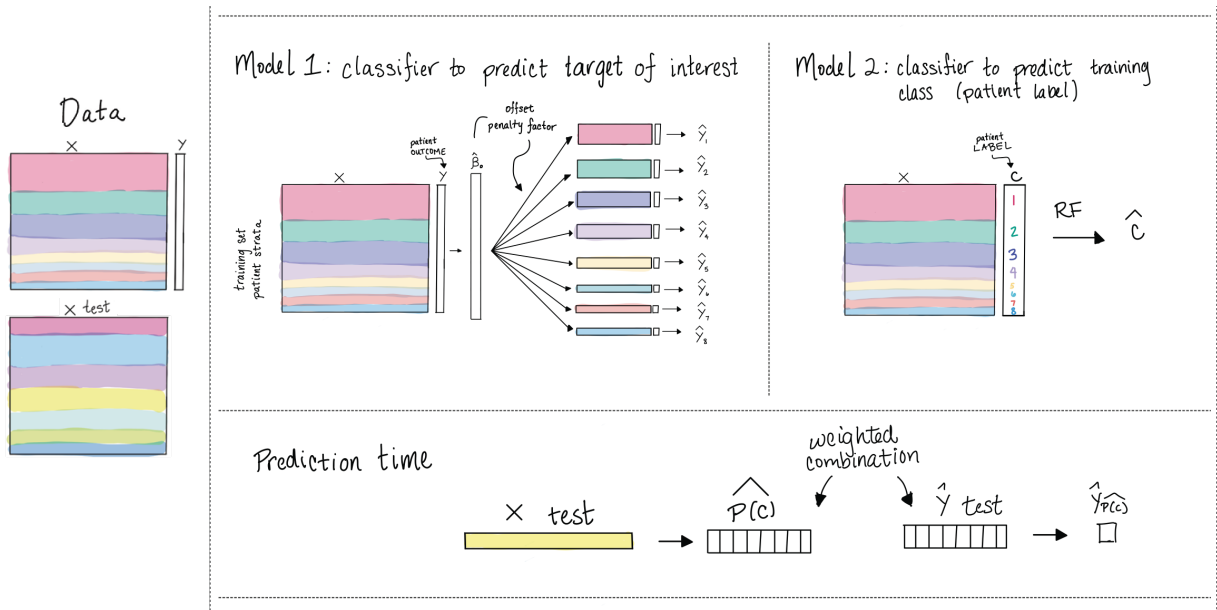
Data

X

Y

X test

Model 1: classifier to predict target of interest

X

patient OUTCOME

Y

$\hat{\beta}_0$

offset penalty factor

training set patient strata

$\hat{Y}_1$

$\hat{Y}_2$

$\hat{Y}_3$

$\hat{Y}_4$

$\hat{Y}_5$

$\hat{Y}_6$

$\hat{Y}_7$

$\hat{Y}_8$

Model 2: classifier to predict training class (patient label)

patient LABEL

X

C

1
2
3
4
5
6
7
8

RF

$\hat{C}$

Prediction time

X test

$\widehat{P(C)}$

weighted combination

$\hat{Y}$ test

$\hat{Y}_{\widehat{P(C)}}$